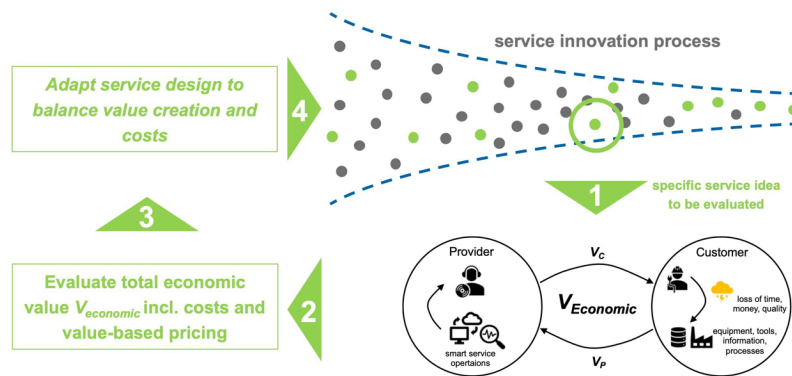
service innovation process

Adapt service design to balance value creation and costs

4

3

1

specific service idea to be evaluated

Evaluate total economic value $V_{economic}$ incl. costs and value-based pricing

2

Provider

smart service opertaions

$V_C$

$V_{Economic}$

$V_P$

Customer

loss of time, money, quality

equipment, tools, information, processes